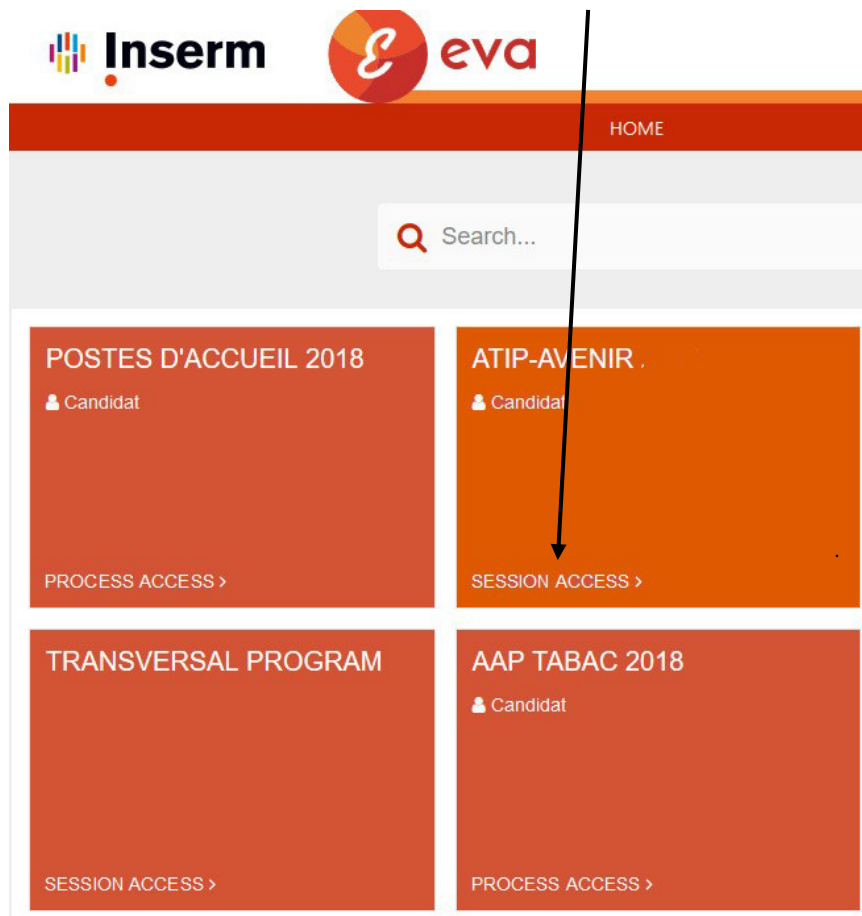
Inserm

E eva

HOME

Search...

POSTES D'ACCUEIL 2018

Candidat

PROCESS ACCESS >

ATIP-AVENIR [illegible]

Candidat

SESSION ACCESS >

TRANSVERSAL PROGRAM

SESSION ACCESS >

AAP TABAC 2018

Candidat

PROCESS ACCESS >